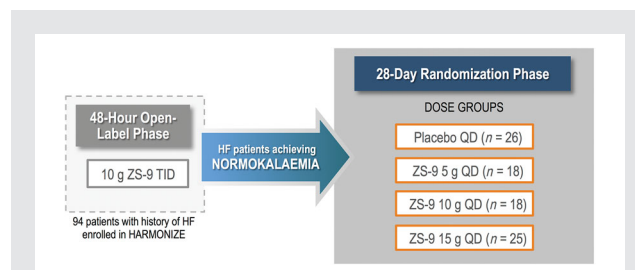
48-Hour Open-Label Phase

10 g ZS-9 TID

94 patients with history of HF enrolled in HARMONIZE

HF patients achieving NORMOKALAEMIA

28-Day Randomization Phase

DOSE GROUPS

Placebo QD ($n$ = 26)

ZS-9 5 g QD ($n$ = 18)

ZS-9 10 g QD ($n$ = 18)

ZS-9 15 g QD ($n$ = 25)